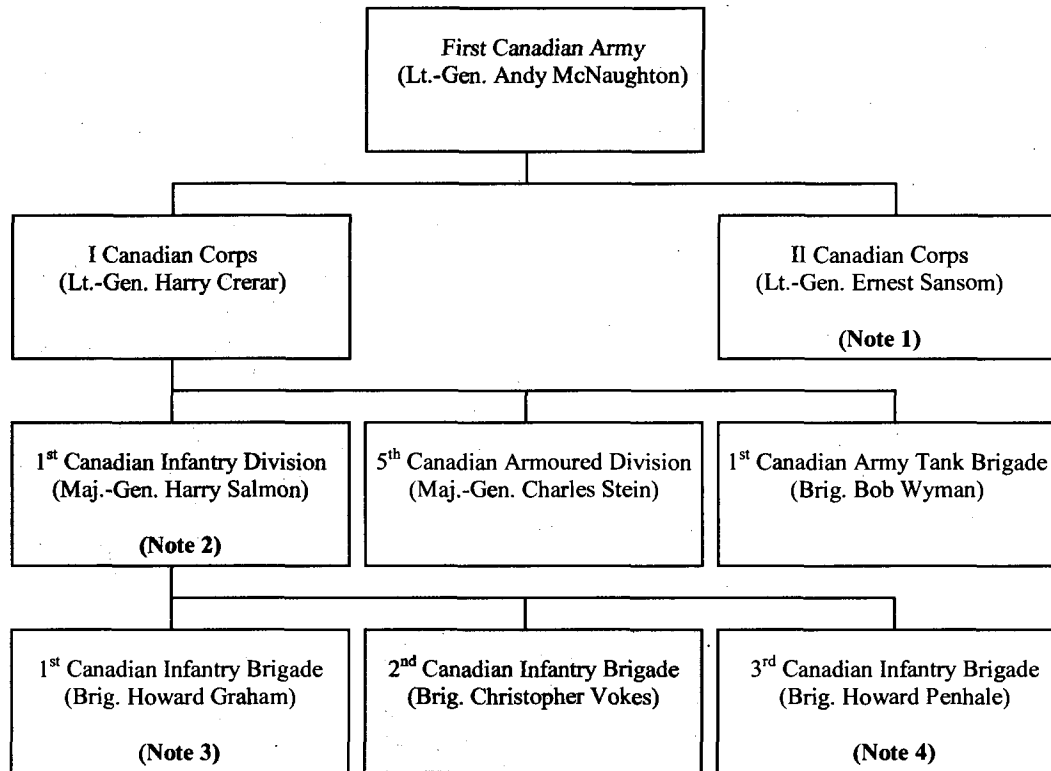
First Canadian Army
(Lt.-Gen. Andy McNaughton)

I Canadian Corps
(Lt.-Gen. Harry Crerar)

II Canadian Corps
(Lt.-Gen. Ernest Sansom)

(Note 1)

1$^{st}$ Canadian Infantry Division
(Maj.-Gen. Harry Salmon)

(Note 2)

5$^{th}$ Canadian Armoured Division
(Maj.-Gen. Charles Stein)

1$^{st}$ Canadian Army Tank Brigade
(Brig. Bob Wyman)

1$^{st}$ Canadian Infantry Brigade
(Brig. Howard Graham)

(Note 3)

2$^{nd}$ Canadian Infantry Brigade
(Brig. Christopher Vokes)

3$^{rd}$ Canadian Infantry Brigade
(Brig. Howard Penhale)

(Note 4)